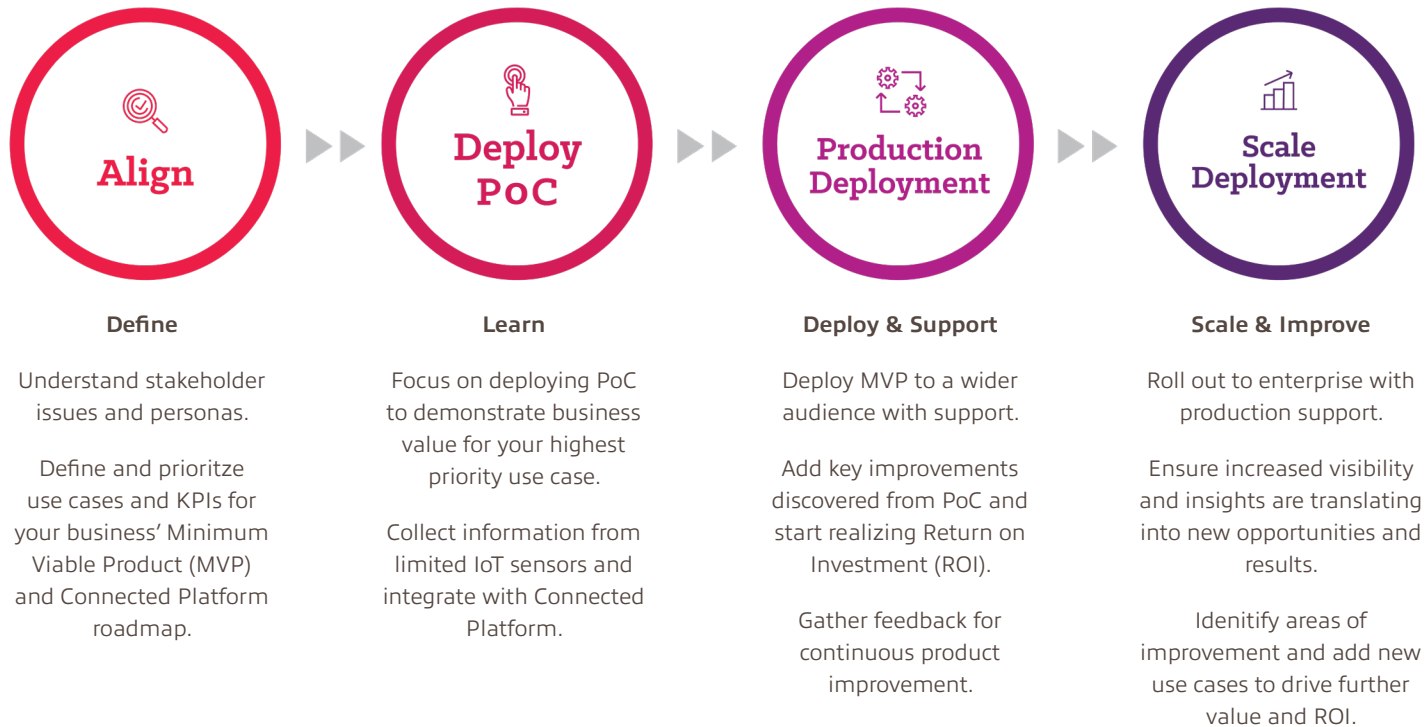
Align

Deploy PoC

Production Deployment

Scale Deployment

Define

Understand stakeholder issues and personas.

Define and prioritze use cases and KPIs for your business' Minimum Viable Product (MVP) and Connected Platform roadmap.

Learn

Focus on deploying PoC to demonstrate business value for your highest priority use case.

Collect information from limited IoT sensors and integrate with Connected Platform.

Deploy & Support

Deploy MVP to a wider audience with support.

Add key improvements discovered from PoC and start realizing Return on Investment (ROI).

Gather feedback for continuous product improvement.

Scale & Improve

Roll out to enterprise with production support.

Ensure increased visibility and insights are translating into new opportunities and results.

Idenitify areas of improvement and add new use cases to drive further value and ROI.